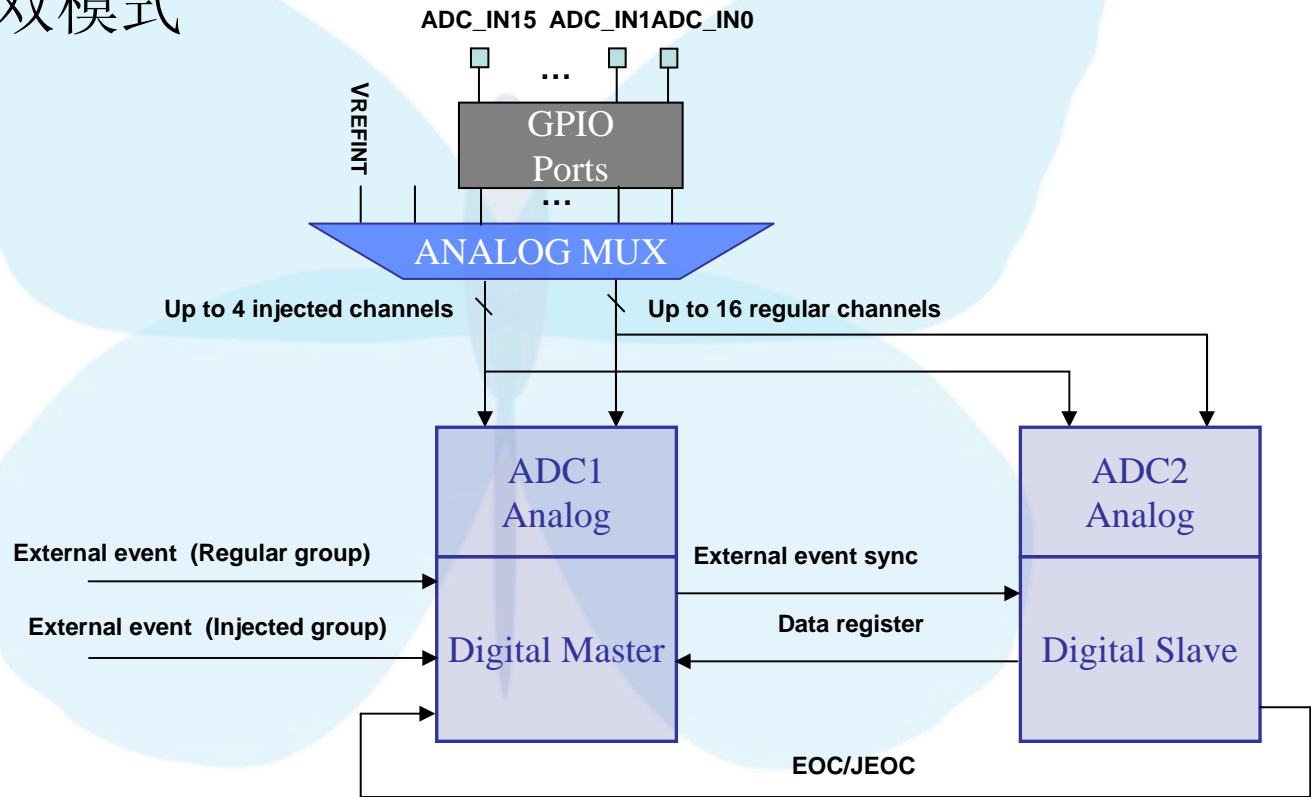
双模式

ADC_IN15 ADC_IN1ADC_IN0

…

VREFINT

GPIO Ports

…

ANALOG MUX

Up to 4 injected channels

Up to 16 regular channels

ADC1 Analog

ADC2 Analog

External event (Regular group)

External event sync

External event (Injected group)

Data register

Digital Master

Digital Slave

EOC/JEOC